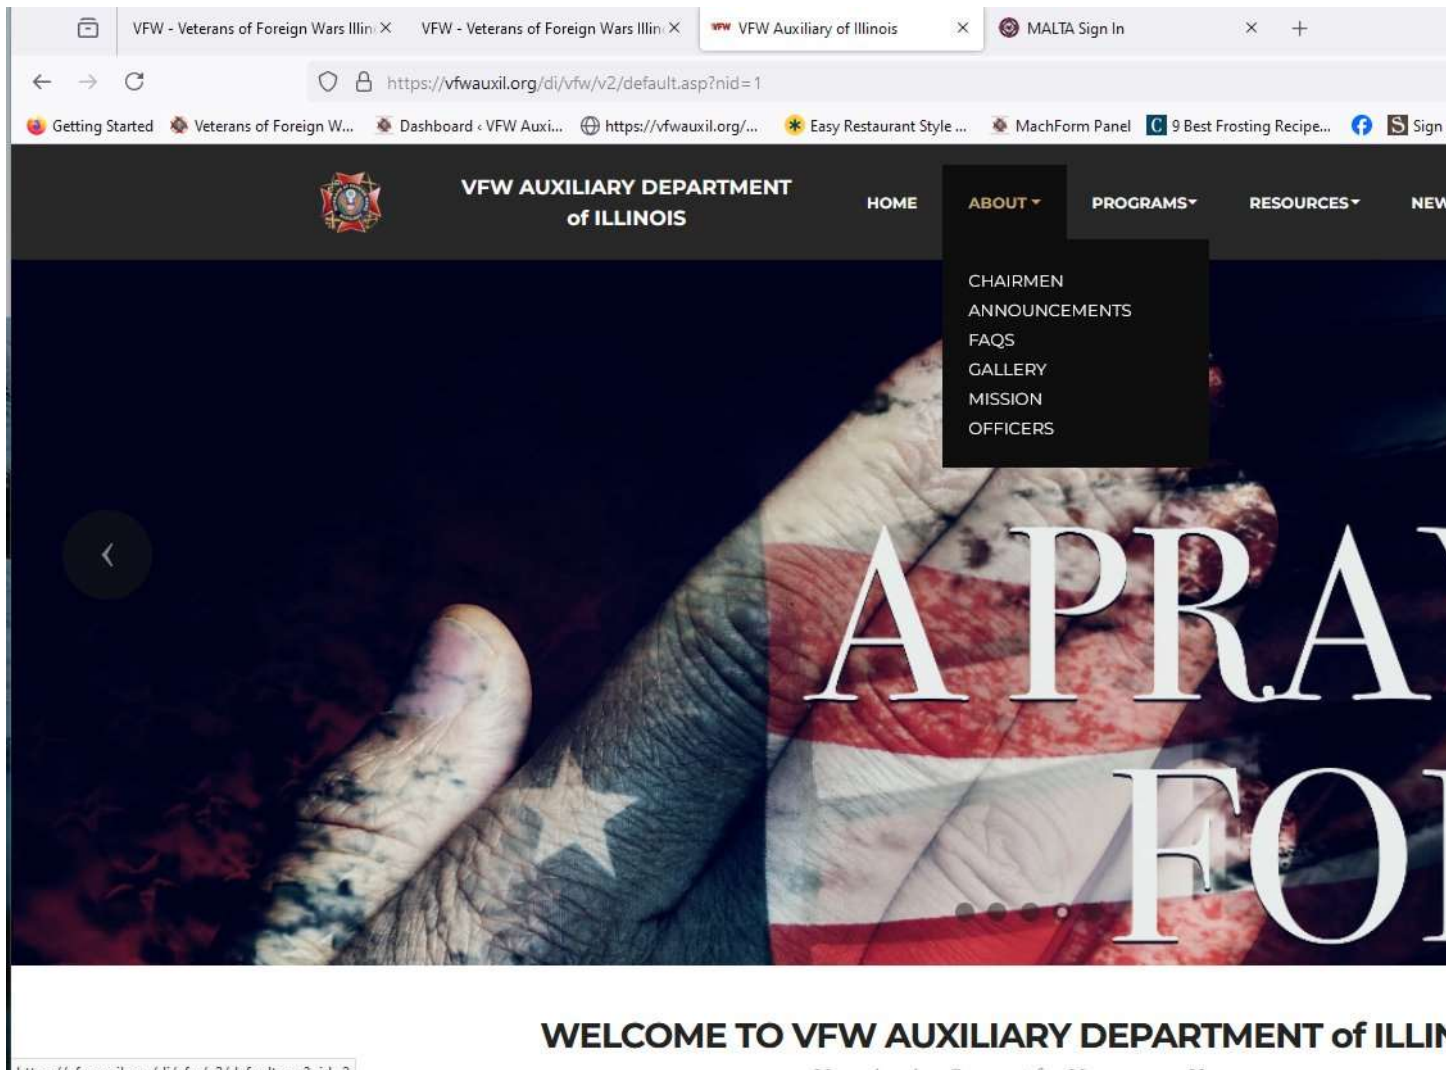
VFW - Veterans of Foreign Wars Illin ×
VFW - Veterans of Foreign Wars Illin ×
VFW Auxiliary of Illinois ×
MALTA Sign In ×
+

https://vfwauxil.org/di/vfw/v2/default.asp?nid=1

Getting Started
Veterans of Foreign W...
Dashboard ‹ VFW Auxi...
https://vfwauxil.org/...
Easy Restaurant Style ...
MachForm Panel
9 Best Frosting Recipe...
Sign

VFW AUXILIARY DEPARTMENT of ILLINOIS

HOME
ABOUT
PROGRAMS
RESOURCES
NEW

CHAIRMEN
ANNOUNCEMENTS
FAQS
GALLERY
MISSION
OFFICERS

APRA
FO

WELCOME TO VFW AUXILIARY DEPARTMENT of ILLIN

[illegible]